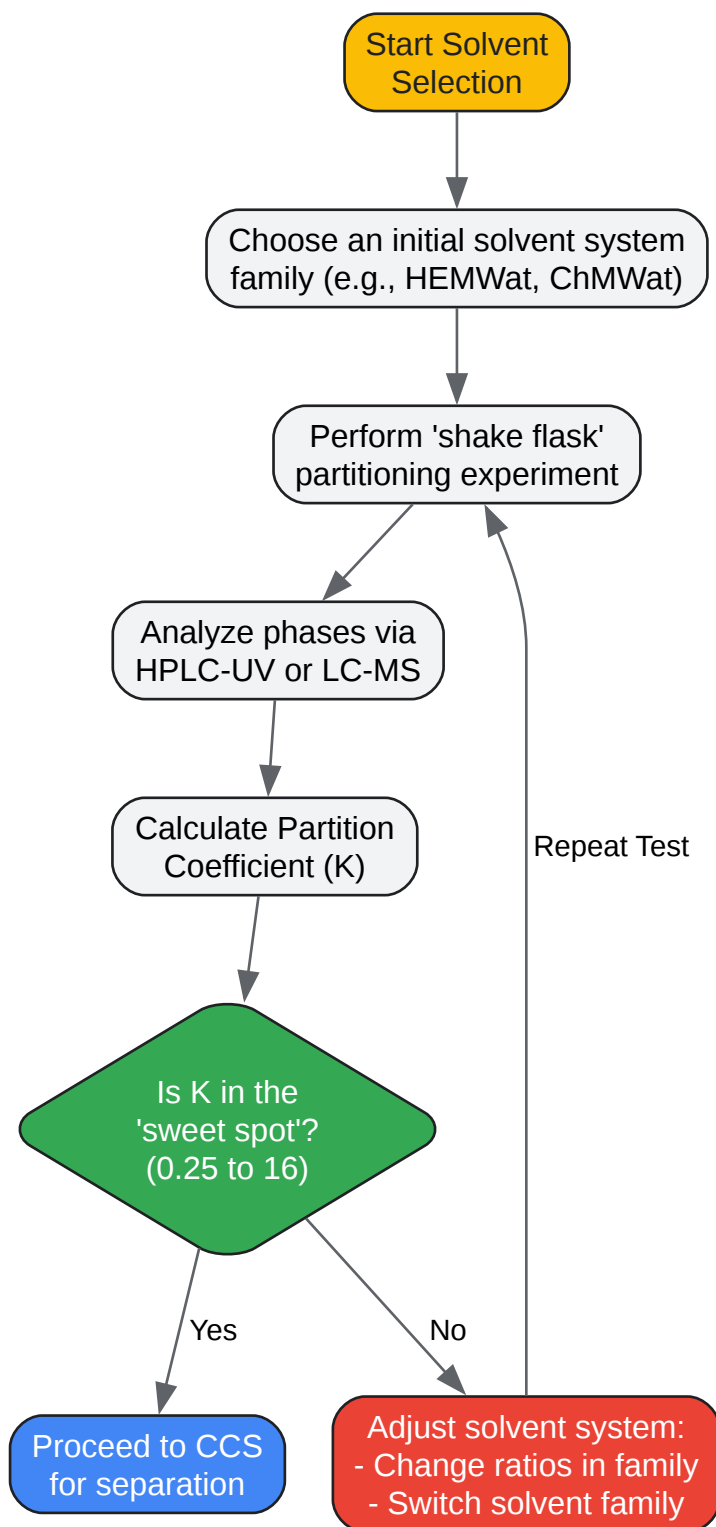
Start Solvent Selection

Choose an initial solvent system family (e.g., HEMWat, ChMWat)

Perform 'shake flask' partitioning experiment

Analyze phases via HPLC-UV or LC-MS

Calculate Partition Coefficient (K)

Is K in the 'sweet spot'? (0.25 to 16)

Yes

No

Proceed to CCS for separation

Adjust solvent system:
- Change ratios in family
- Switch solvent family

Repeat Test